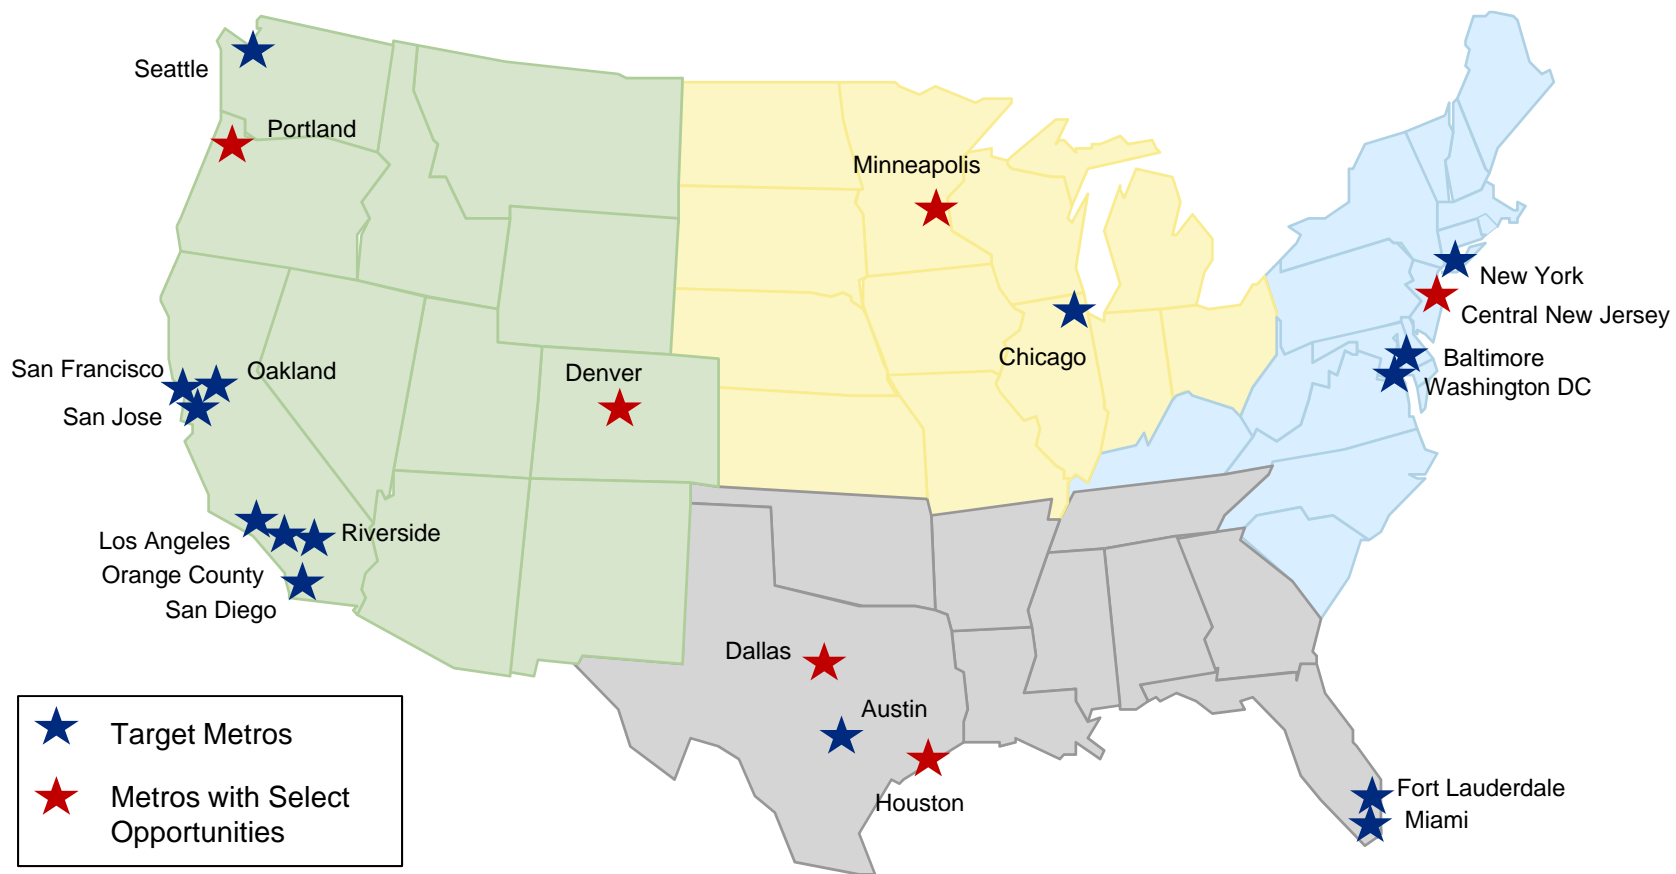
Seattle
Portland
Minneapolis
New York
Central New Jersey
Chicago
Baltimore
Washington DC
San Francisco
Oakland
San Jose
Denver
Los Angeles
Orange County
San Diego
Riverside
Dallas
Austin
Houston
Fort Lauderdale
Miami

Target Metros
Metros with Select Opportunities